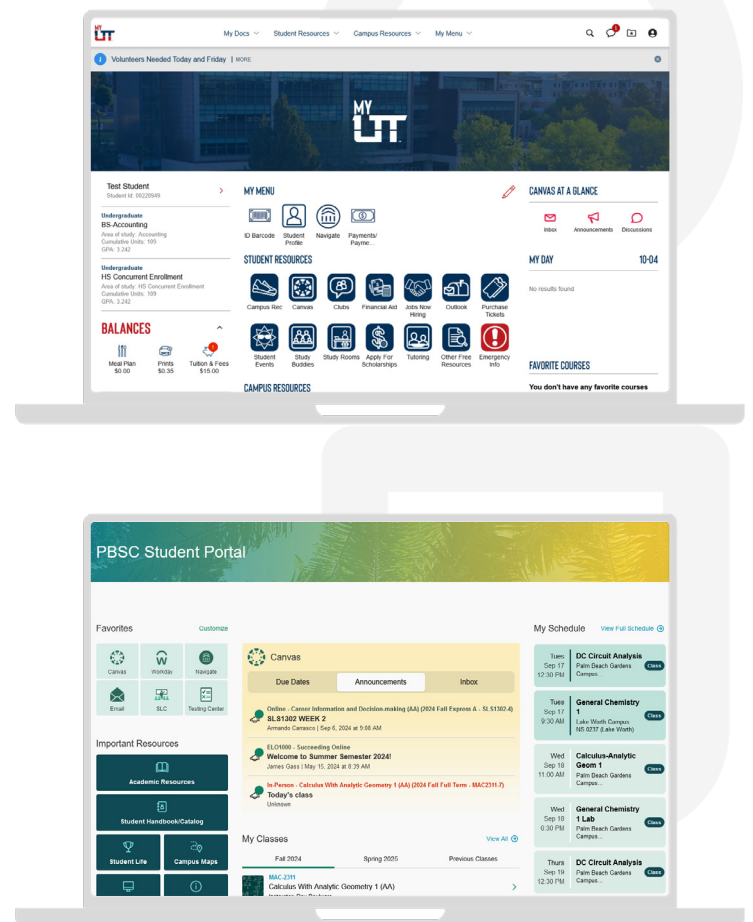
MY UTT

My Docs Student Resources Campus Resources My Menu

Volunteers Needed Today and Friday | MORE

MY UTT

Test Student
Student Id: 00220949

Undergraduate
BS-Accounting
Area of study: Accounting
Cumulative Units: 109
GPA: 3.242

Undergraduate
HS Concurrent Enrollment
Area of study: HS Concurrent Enrollment
Cumulative Units: 109
GPA: 3.242

BALANCES

Meal Plan $0.00
Prints $0.35
Tuition & Fees $15.00

MY MENU

ID Barcode
Student Profile
Navigate
Payments/ Payme...

STUDENT RESOURCES

Campus Rec
Canvas
Clubs
Financial Aid
Jobs Now Hiring
Outlook
Purchase Tickets
Student Events
Study Buddies
Study Rooms
Apply For Scholarships
Tutoring
Other Free Resources
Emergency Info

CAMPUS RESOURCES

CANVAS AT A GLANCE

Inbox
Announcements
Discussions

MY DAY 10-04

No results found

FAVORITE COURSES

You don't have any favorite courses

PBSC Student Portal

Favorites Customize

Canvas
Workday
Navigate
Email
SLC
Testing Center

Important Resources

Academic Resources
Student Handbook/Catalog
Student Life
Campus Maps

Canvas

Due Dates
Announcements
Inbox

Online - Career Information and Decision-making (AA) (2024 Fall Express A - SLS1302-4)
SLS1302 WEEK 2
Armando Carrasco | Sep 6, 2024 at 9:08 AM

ELO1000 - Succeeding Online
Welcome to Summer Semester 2024!
James Gass | May 15, 2024 at 8:39 AM

In-Person - Calculus With Analytic Geometry 1 (AA) (2024 Fall Full Term - MAC2311-7)
Today's class
Unknown

My Classes View All

Fall 2024
Spring 2025
Previous Classes

MAC-2311
Calculus With Analytic Geometry 1 (AA)

My Schedule View Full Schedule

Tues Sep 17 12:30 PM
DC Circuit Analysis
Palm Beach Gardens Campus...
Class

Tues Sep 17 9:30 AM
General Chemistry 1
Lake Worth Campus NS 0237 (Lake Worth)
Class

Wed Sep 18 11:00 AM
Calculus-Analytic Geom 1
Palm Beach Gardens Campus...
Class

Wed Sep 18 6:30 PM
General Chemistry 1 Lab
Palm Beach Gardens Campus...
Class

Thurs Sep 19 12:30 PM
DC Circuit Analysis
Palm Beach Gardens Campus...
Class